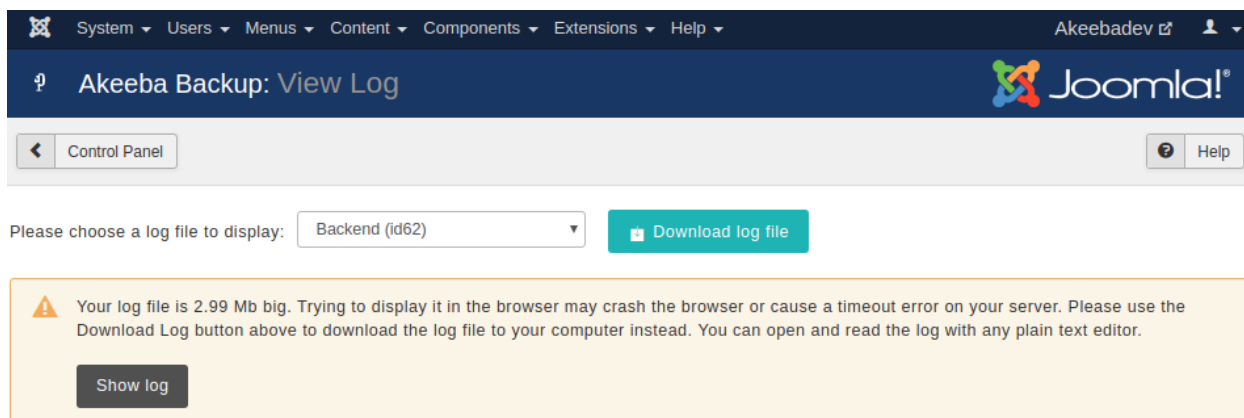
System ▾ Users ▾ Menus ▾ Content ▾ Components ▾ Extensions ▾ Help ▾

Akeebadev

Akeeba Backup: View Log

Joomla!®

Control Panel

Help

Please choose a log file to display: Backend (id62)

Download log file

Your log file is 2.99 Mb big. Trying to display it in the browser may crash the browser or cause a timeout error on your server. Please use the Download Log button above to download the log file to your computer instead. You can open and read the log with any plain text editor.

Show log